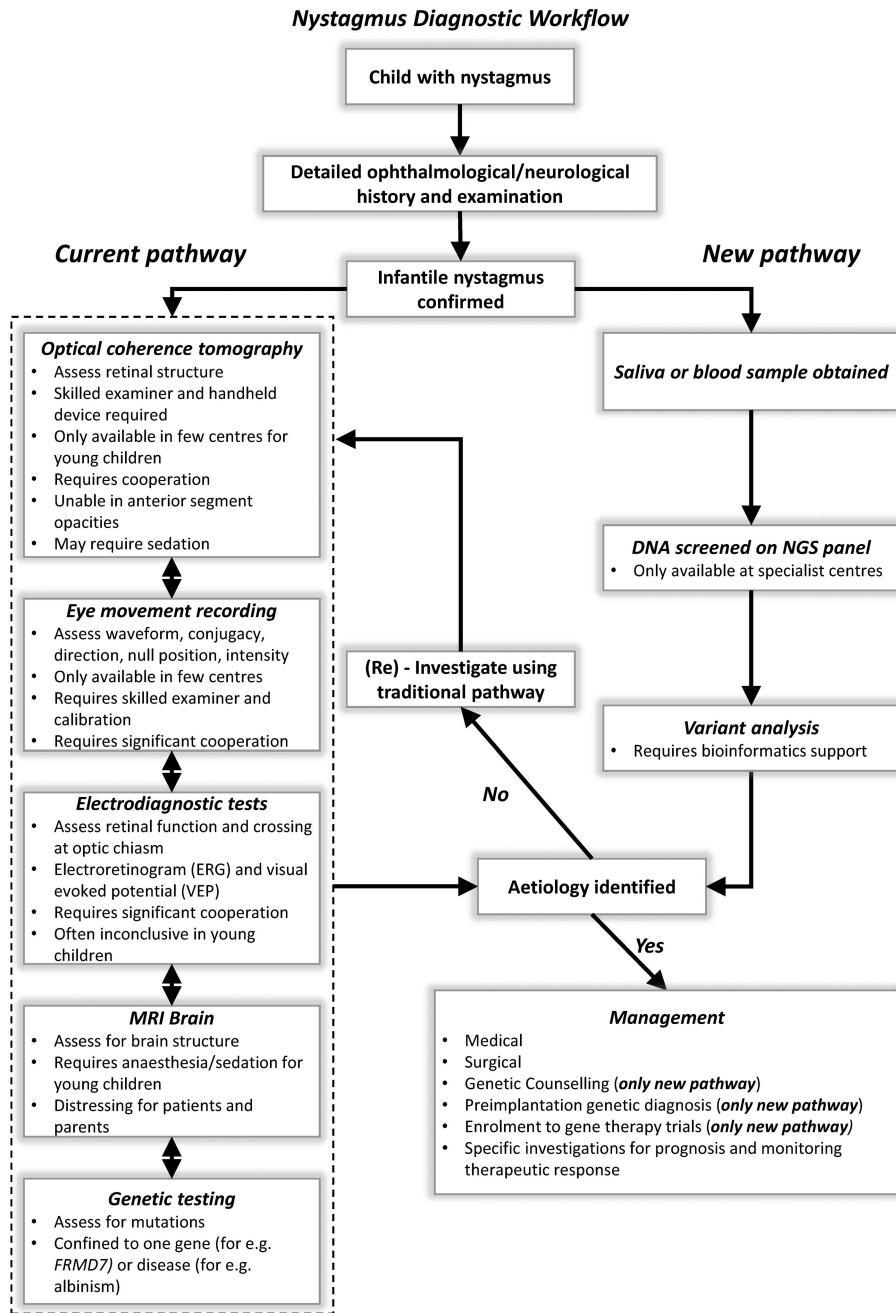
Nystagmus Diagnostic Workflow

Child with nystagmus

Detailed ophthalmological/neurological history and examination

Current pathway

New pathway

Infantile nystagmus confirmed

Optical coherence tomography
- Assess retinal structure
- Skilled examiner and handheld device required
- Only available in few centres for young children
- Requires cooperation
- Unable in anterior segment opacities
- May require sedation

Eye movement recording
- Assess waveform, conjugacy, direction, null position, intensity
- Only available in few centres
- Requires skilled examiner and calibration
- Requires significant cooperation

Electrodiagnostic tests
- Assess retinal function and crossing at optic chiasm
- Electroretinogram (ERG) and visual evoked potential (VEP)
- Requires significant cooperation
- Often inconclusive in young children

MRI Brain
- Assess for brain structure
- Requires anaesthesia/sedation for young children
- Distressing for patients and parents

Genetic testing
- Assess for mutations
- Confined to one gene (for e.g. FRMD7) or disease (for e.g. albinism)

Saliva or blood sample obtained

DNA screened on NGS panel
- Only available at specialist centres

(Re) - Investigate using traditional pathway

Variant analysis
- Requires bioinformatics support

No

Aetiology identified

Yes

Management
- Medical
- Surgical
- Genetic Counselling (only new pathway)
- Preimplantation genetic diagnosis (only new pathway)
- Enrolment to gene therapy trials (only new pathway)
- Specific investigations for prognosis and monitoring therapeutic response